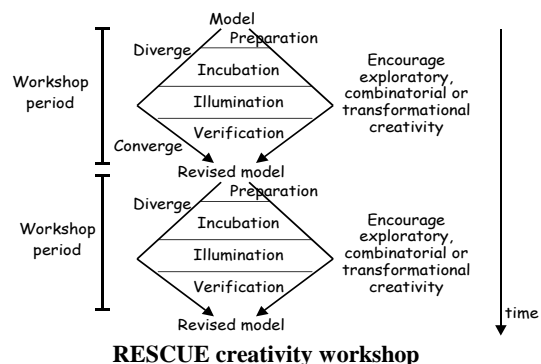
Model

Workshop period

Diverge

Preparation

Incubation

Illumination

Verification

Converge

Encourage exploratory, combinatorial or transformational creativity

Revised model

Workshop period

Diverge

Preparation

Incubation

Illumination

Verification

Encourage exploratory, combinatorial or transformational creativity

Revised model

time

RESCUE creativity workshop